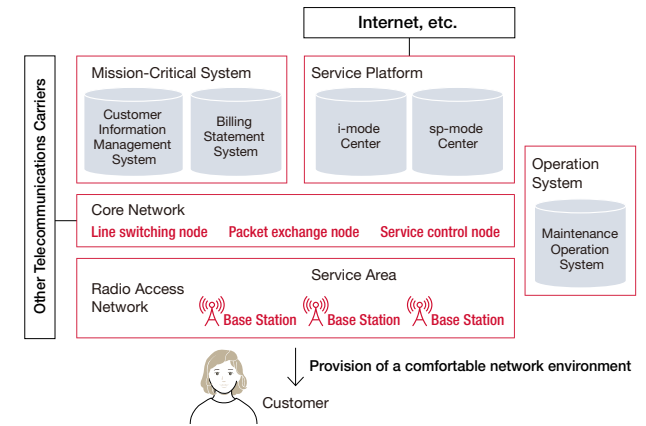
Internet, etc.

Other Telecommunications Carriers

Mission-Critical System

Customer Information Management System

Billing Statement System

Service Platform

i-mode Center

sp-mode Center

Operation System

Maintenance Operation System

Core Network

Line switching node

Packet exchange node

Service control node

Radio Access Network

Service Area

Base Station

Base Station

Base Station

Provision of a comfortable network environment

Customer